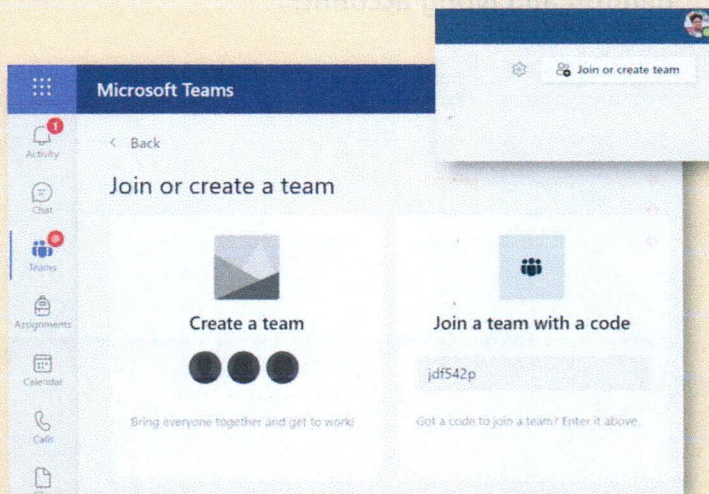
Join or create team

Microsoft Teams

1
Activity

Chat

Teams

Assignments

Calendar

Calls

< Back

Join or create a team

Create a team

Bring everyone together and get to work!

Join a team with a code

jdf542p

Got a code to join a team? Enter it above.